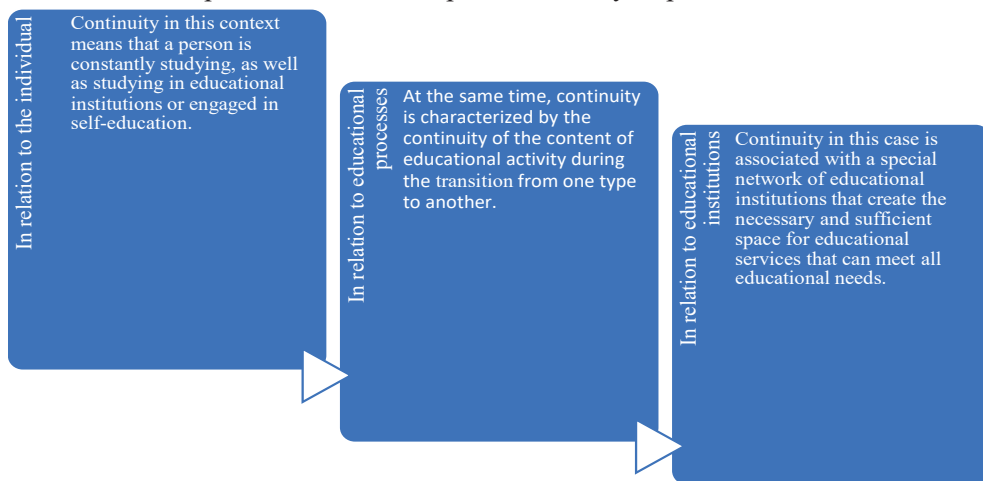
In relation to the individual

Continuity in this context means that a person is constantly studying, as well as studying in educational institutions or engaged in self-education.

In relation to educational processes

At the same time, continuity is characterized by the continuity of the content of educational activity during the transition from one type to another.

In relation to educational institutions

Continuity in this case is associated with a special network of educational institutions that create the necessary and sufficient space for educational services that can meet all educational needs.